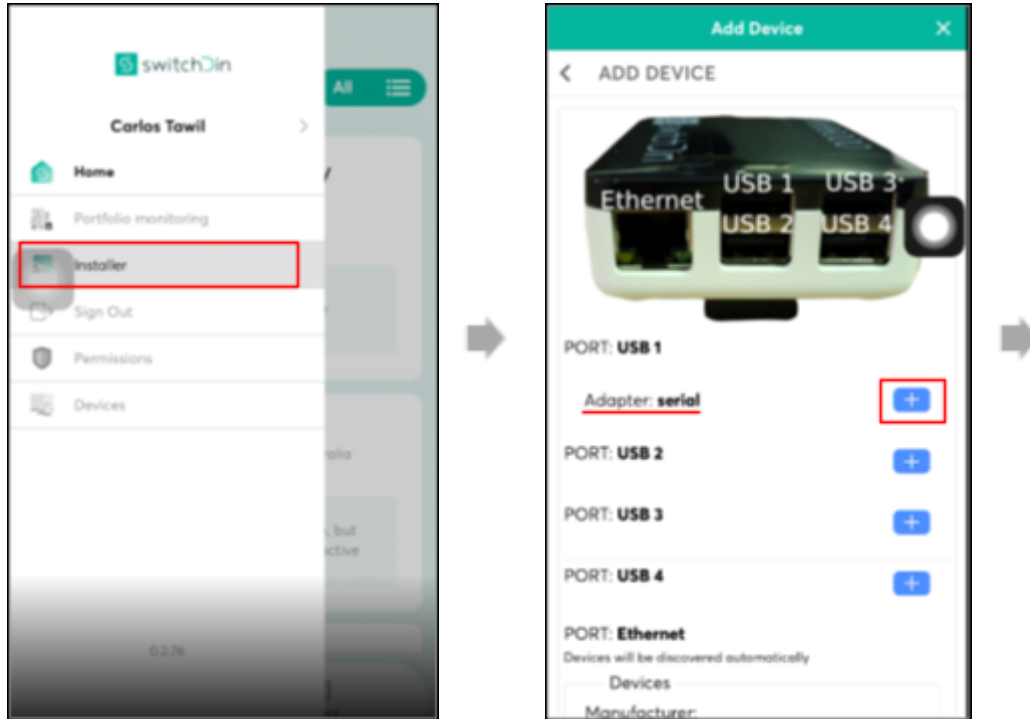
switchDin

All

Carlos Tawil

Home

Portfolio monitoring

Installer

Sign Out

Permissions

Devices

rolio

, but
ctive

0.2.76

Add Device

ADD DEVICE

Ethernet

USB 1

USB 2

USB 3

USB 4

PORT: USB 1

Adapter: serial

+

PORT: USB 2

+

PORT: USB 3

+

PORT: USB 4

+

PORT: Ethernet

Devices will be discovered automatically

Devices

Manufacturer: